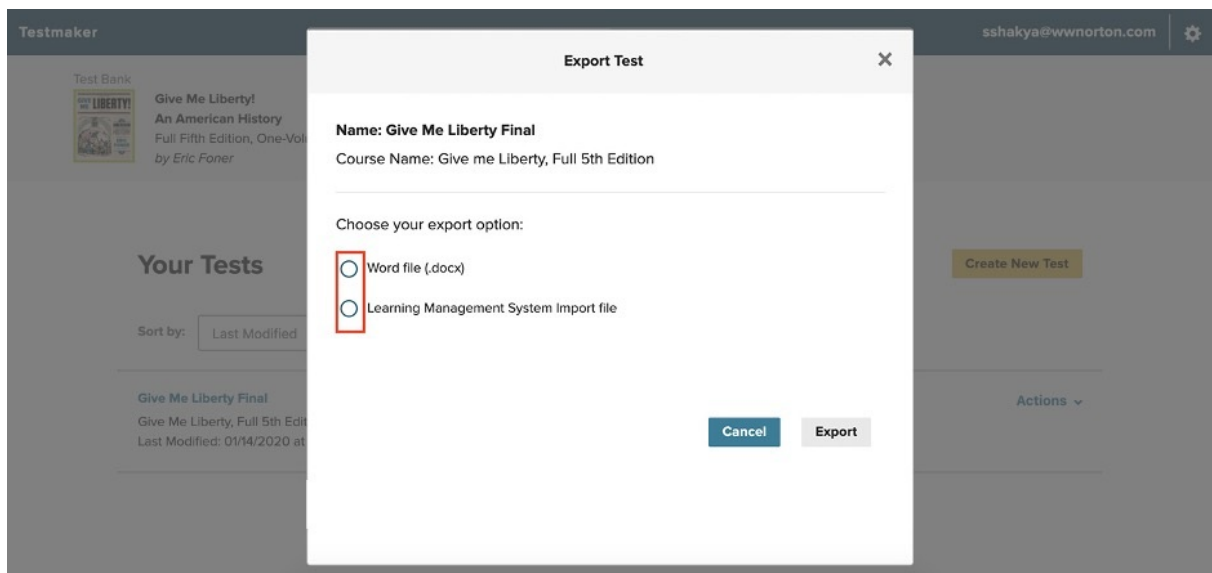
Testmaker

sshakya@wwnorton.com

Test Bank

Give Me Liberty!
An American History
Full Fifth Edition, One-Vol
by Eric Foner

Your Tests

Sort by: Last Modified

Give Me Liberty Final
Give Me Liberty, Full 5th Edit
Last Modified: 01/14/2020 at

Create New Test

Actions

Export Test

Name: Give Me Liberty Final
Course Name: Give me Liberty, Full 5th Edition

Choose your export option:

Word file (.docx)

Learning Management System Import file

Cancel Export